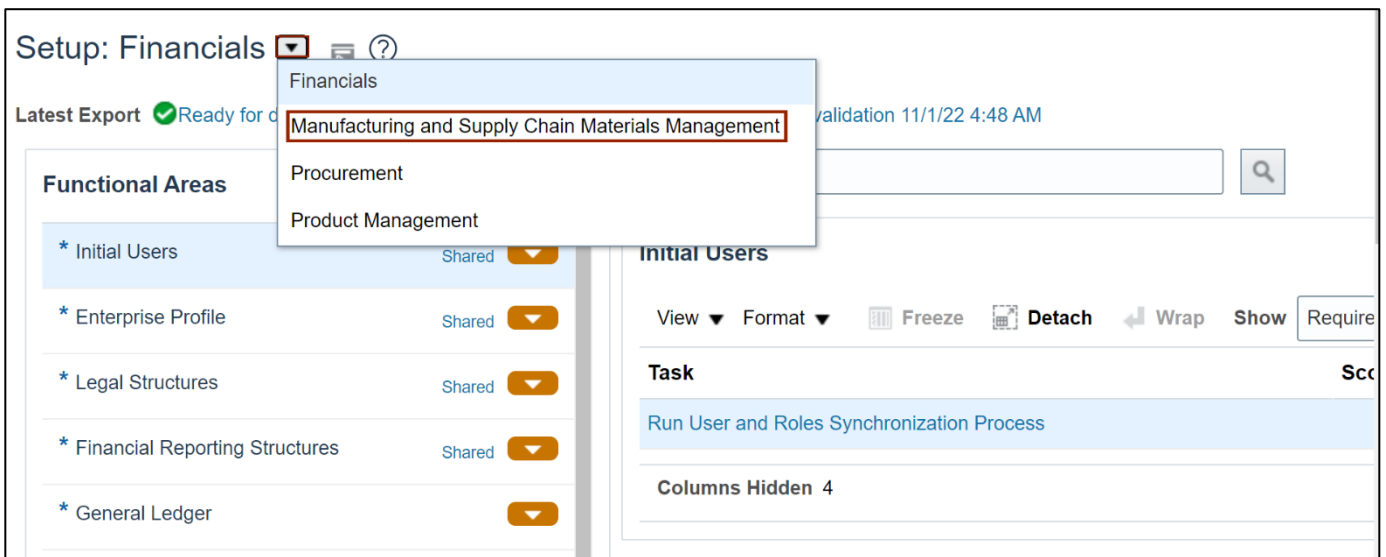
Setup: Financials

Financials

Manufacturing and Supply Chain Materials Management

Procurement

Product Management

Latest Export Ready for d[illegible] validation 11/1/22 4:48 AM

Functional Areas

* Initial Users Shared

* Enterprise Profile Shared

* Legal Structures Shared

* Financial Reporting Structures Shared

* General Ledger

Initial Users

View Format Freeze Detach Wrap Show Require

| Task | Sco |
|---|---|
| Run User and Roles Synchronization Process | |

Columns Hidden 4